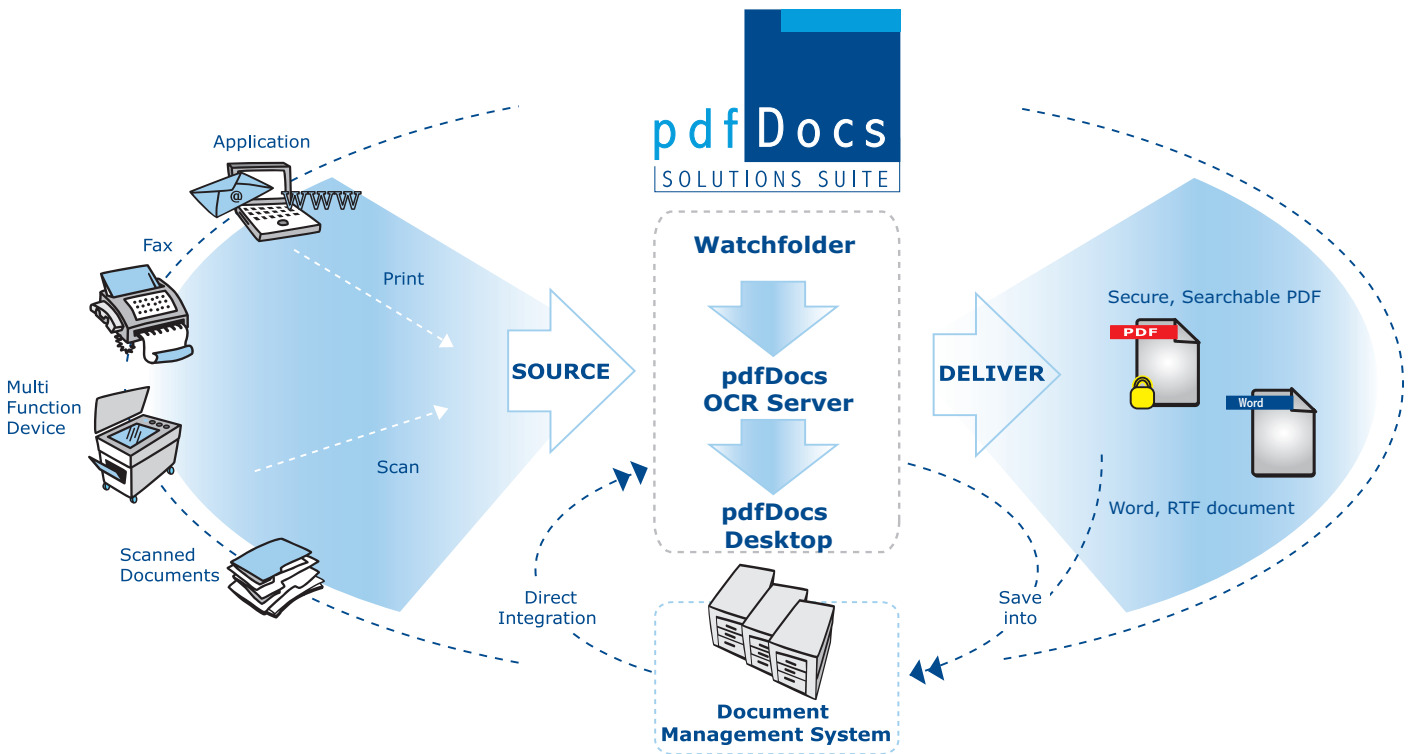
pdf Docs
SOLUTIONS SUITE

Application

@

WWW

Fax

Print

Multi Function Device

Scan

Scanned Documents

SOURCE

Watchfolder

pdfDocs OCR Server

pdfDocs Desktop

Direct Integration

Document Management System

DELIVER

Secure, Searchable PDF

PDF

Word

Word, RTF document

Save into